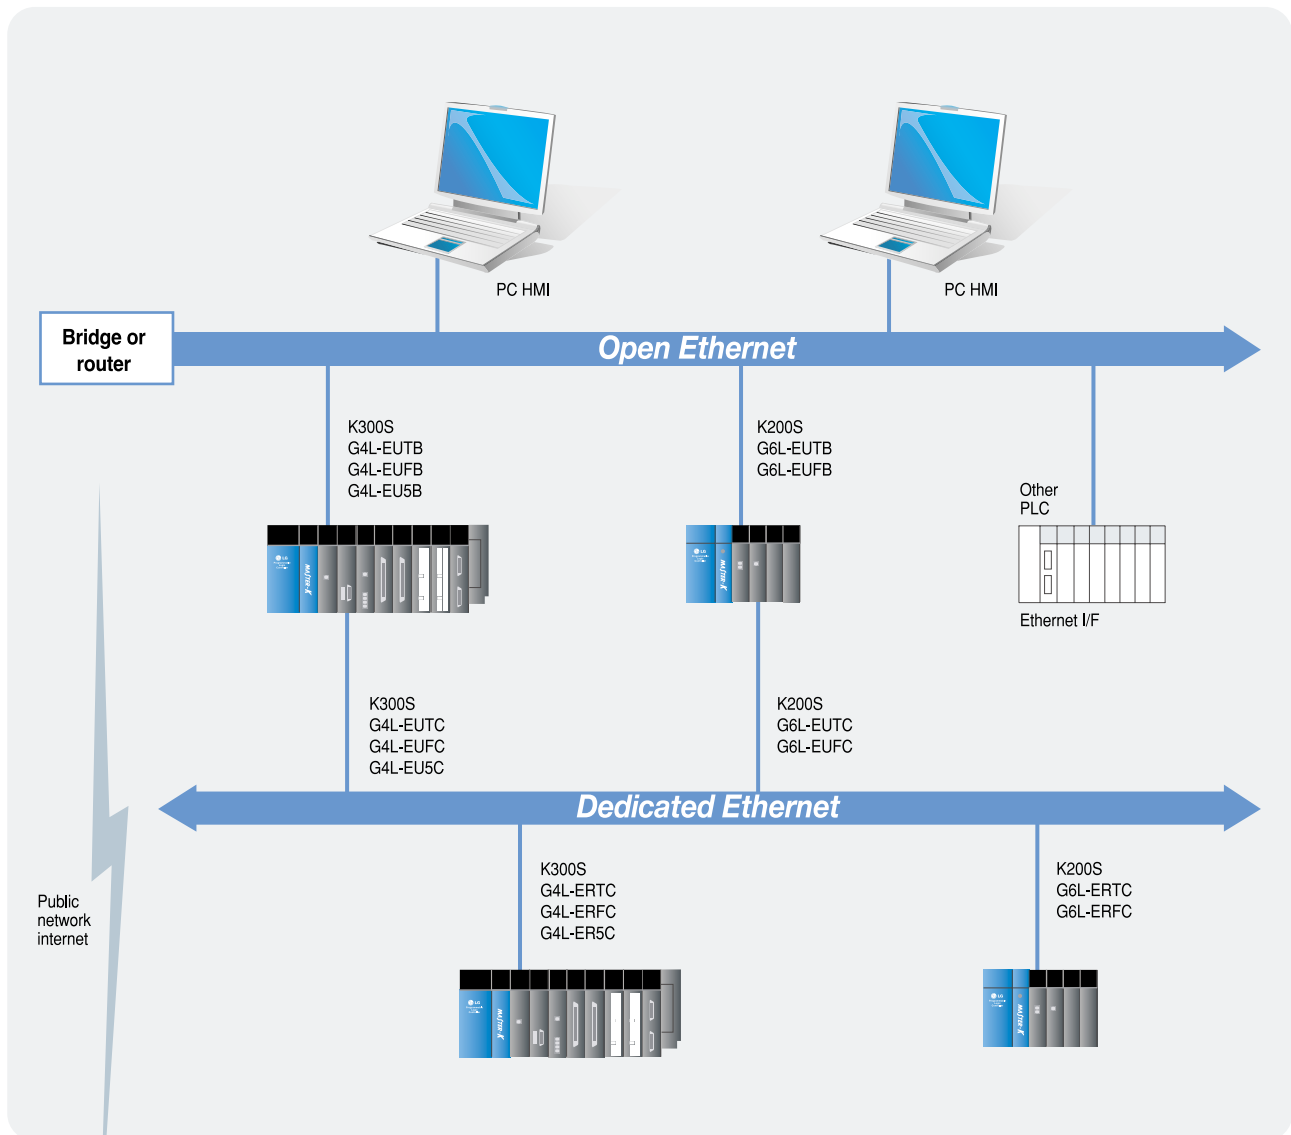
PC HMI

PC HMI

Bridge or router

Open Ethernet

K300S
G4L-EUTB
G4L-EUFB
G4L-EU5B

K200S
G6L-EUTB
G6L-EUFB

Other PLC

Ethernet I/F

K300S
G4L-EUTC
G4L-EUFC
G4L-EU5C

K200S
G6L-EUTC
G6L-EUFC

Dedicated Ethernet

Public network internet

K300S
G4L-ERTC
G4L-ERFC
G4L-ER5C

K200S
G6L-ERTC
G6L-ERFC